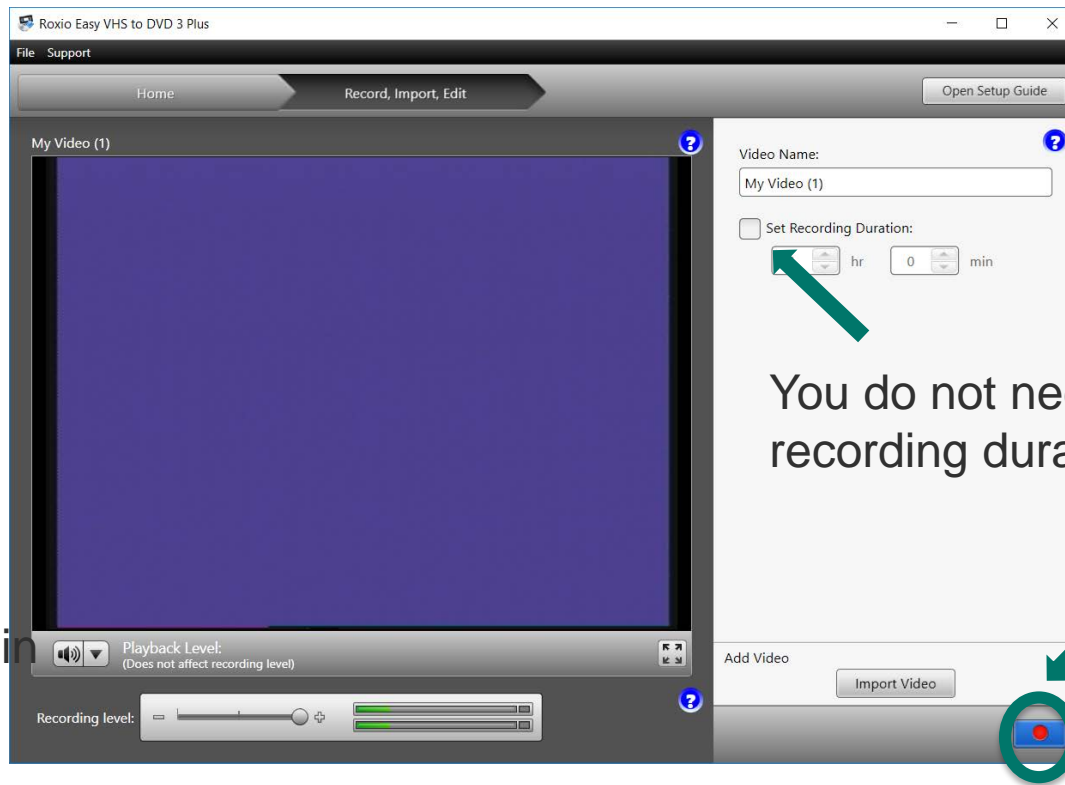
Roxio Easy VHS to DVD 3 Plus

File Support

Home

Record, Import, Edit

Open Setup Guide

My Video (1)

Video Name:

My Video (1)

Set Recording Duration:

hr 0 min

You do not ne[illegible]
recording dura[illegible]

in

Playback Level:
(Does not affect recording level)

Add Video

Import Video

Recording level: